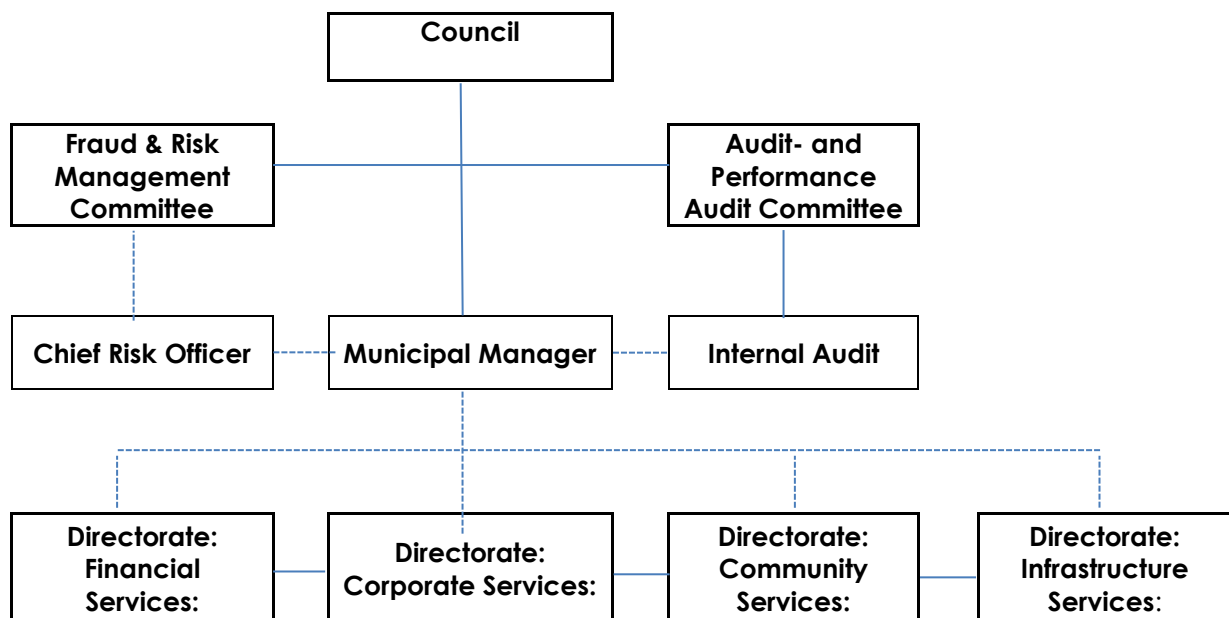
Council

Fraud & Risk Management Committee

Audit- and Performance Audit Committee

Chief Risk Officer

Municipal Manager

Internal Audit

Directorate: Financial Services:

Directorate: Corporate Services:

Directorate: Community Services:

Directorate: Infrastructure Services: